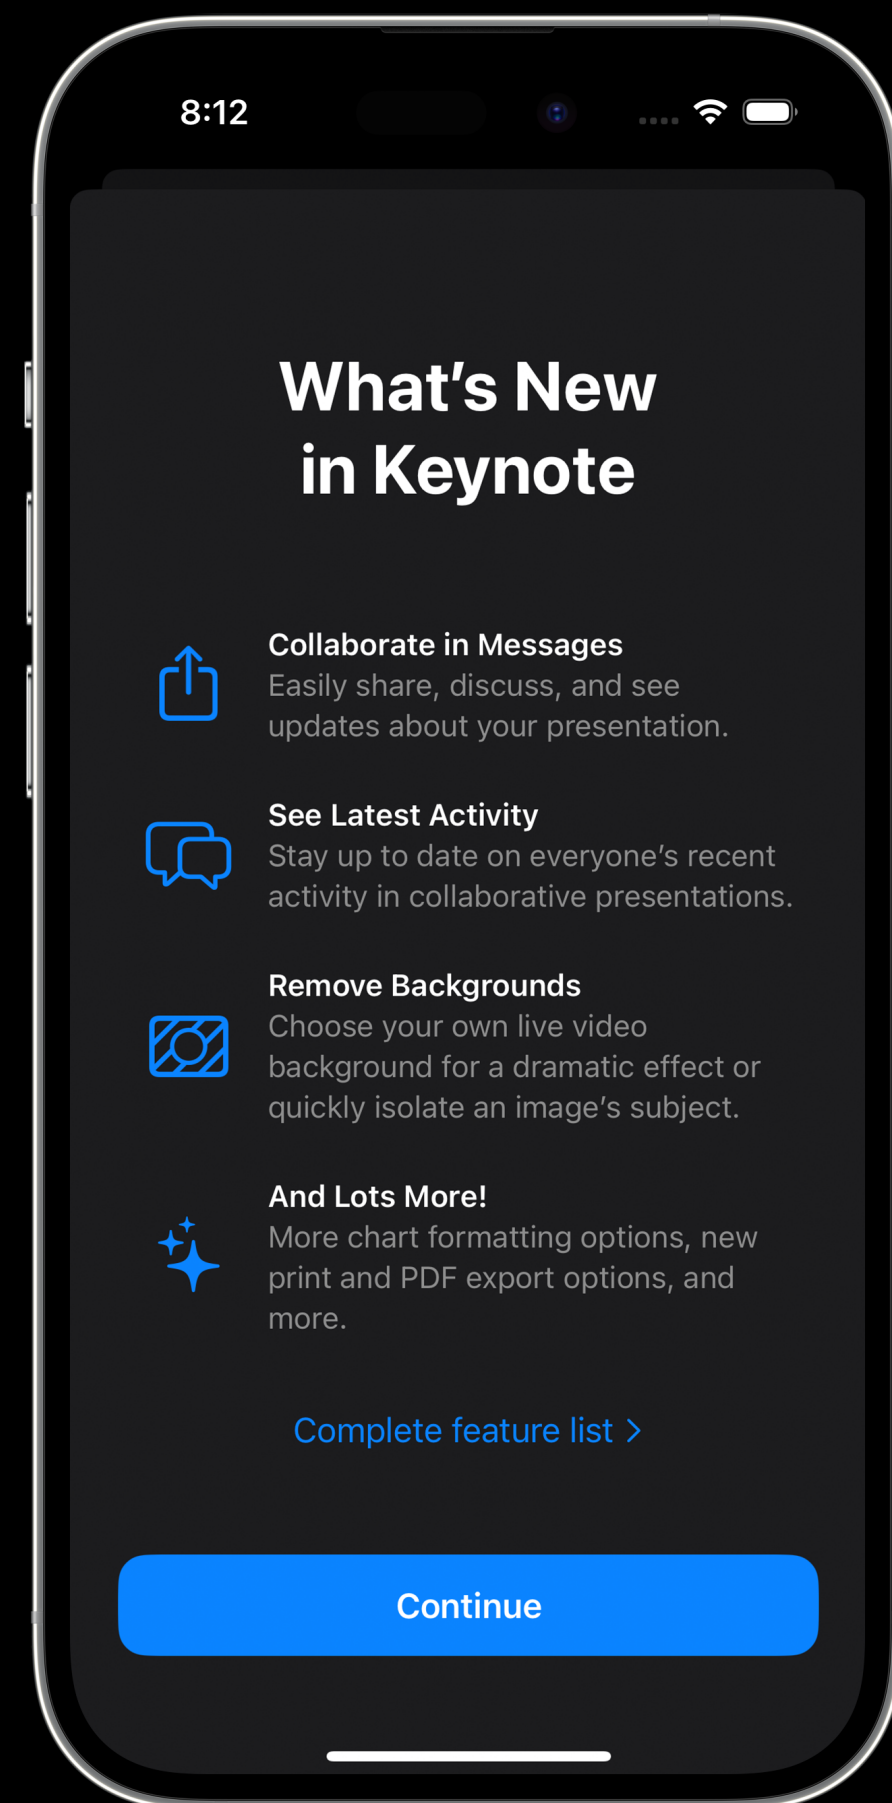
8:12

What’s New in Keynote

Collaborate in Messages
Easily share, discuss, and see updates about your presentation.

See Latest Activity
Stay up to date on everyone’s recent activity in collaborative presentations.

Remove Backgrounds
Choose your own live video background for a dramatic effect or quickly isolate an image’s subject.

And Lots More!
More chart formatting options, new print and PDF export options, and more.

Complete feature list >

Continue